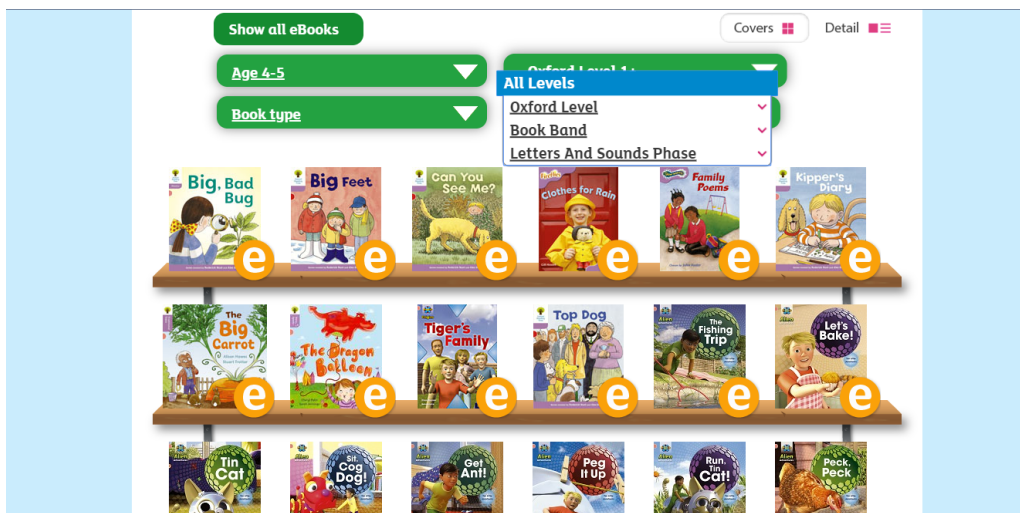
Show all eBooks

Covers

Detail

Age 4-5

Oxford Level 1+

All Levels

Oxford Level

Book Band

Letters And Sounds Phase

Book type

Big, Bad Bug

Big Feet

Can You See Me?

Clothes for Rain

Family Poems

Kipper's Diary

The Big Carrot

The Dragon Balloon

Tiger's Family

Top Dog

The Fishing Trip

Let's Bake!

Tin Cat

Sit, Cog Dog!

Get Ant!

Peg It Up

Run, Tin Cat!

Peck, Peck